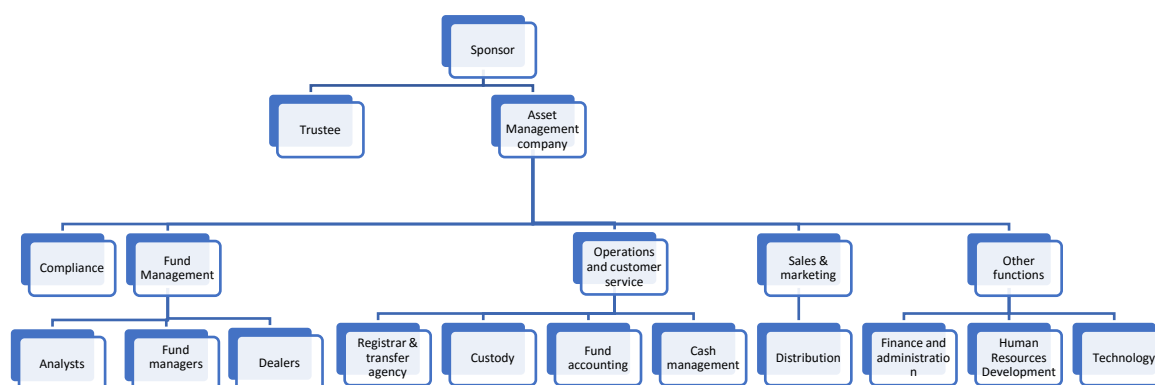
Sponsor

Trustee

Asset Management company

Compliance

Fund Management

Operations and customer service

Sales & marketing

Other functions

Analysts

Fund managers

Dealers

Registrar & transfer agency

Custody

Fund accounting

Cash management

Distribution

Finance and administratio n

Human Resources Development

Technology